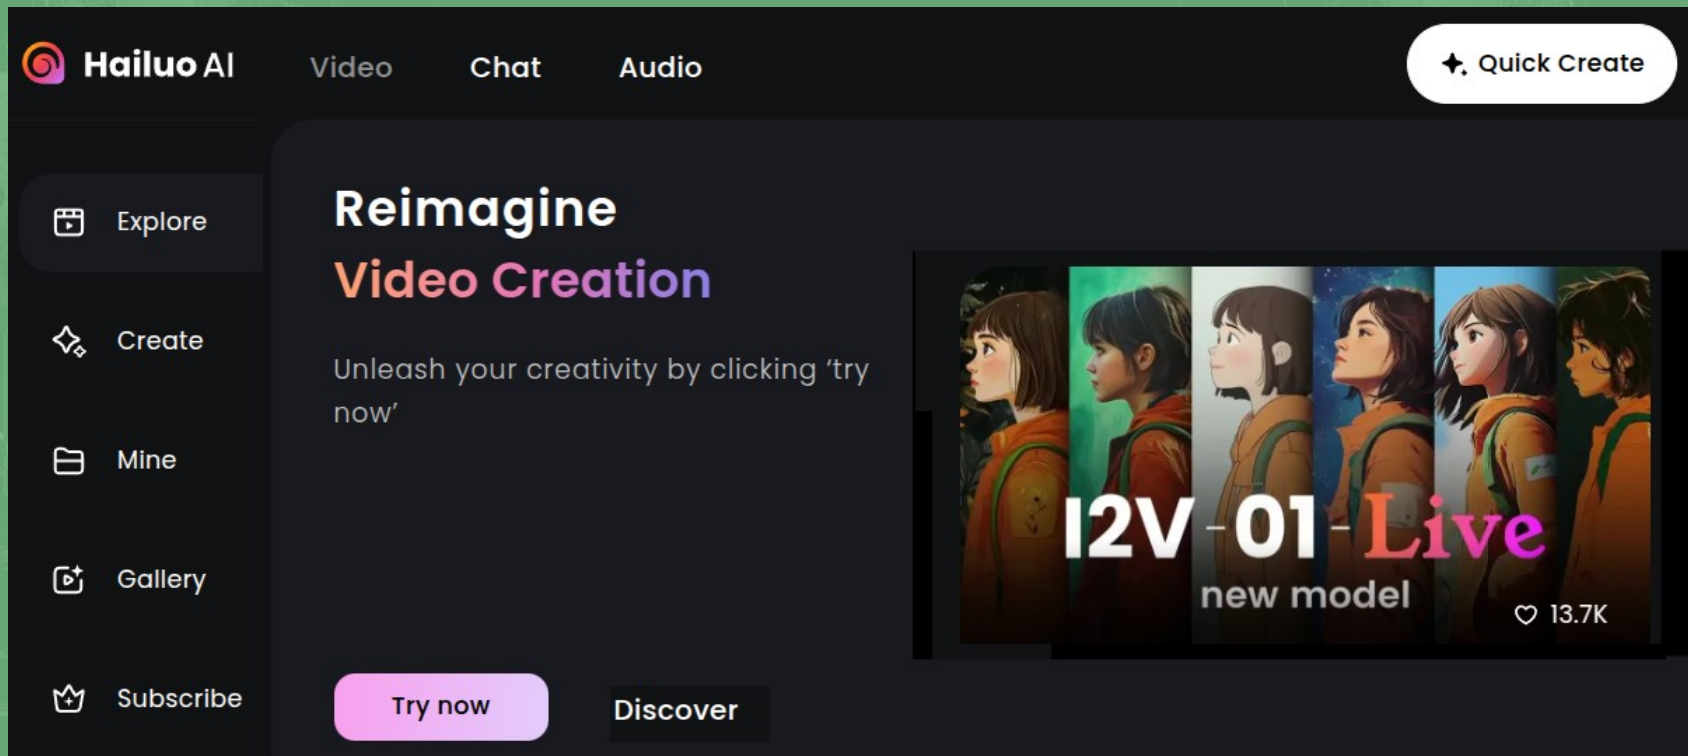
Hailuo AI

Video

Chat

Audio

Quick Create

Explore

Create

Mine

Gallery

Subscribe

Reimagine

Video Creation

Unleash your creativity by clicking 'try now'

I2V-01-Live

new model

13.7K

Try now

Discover